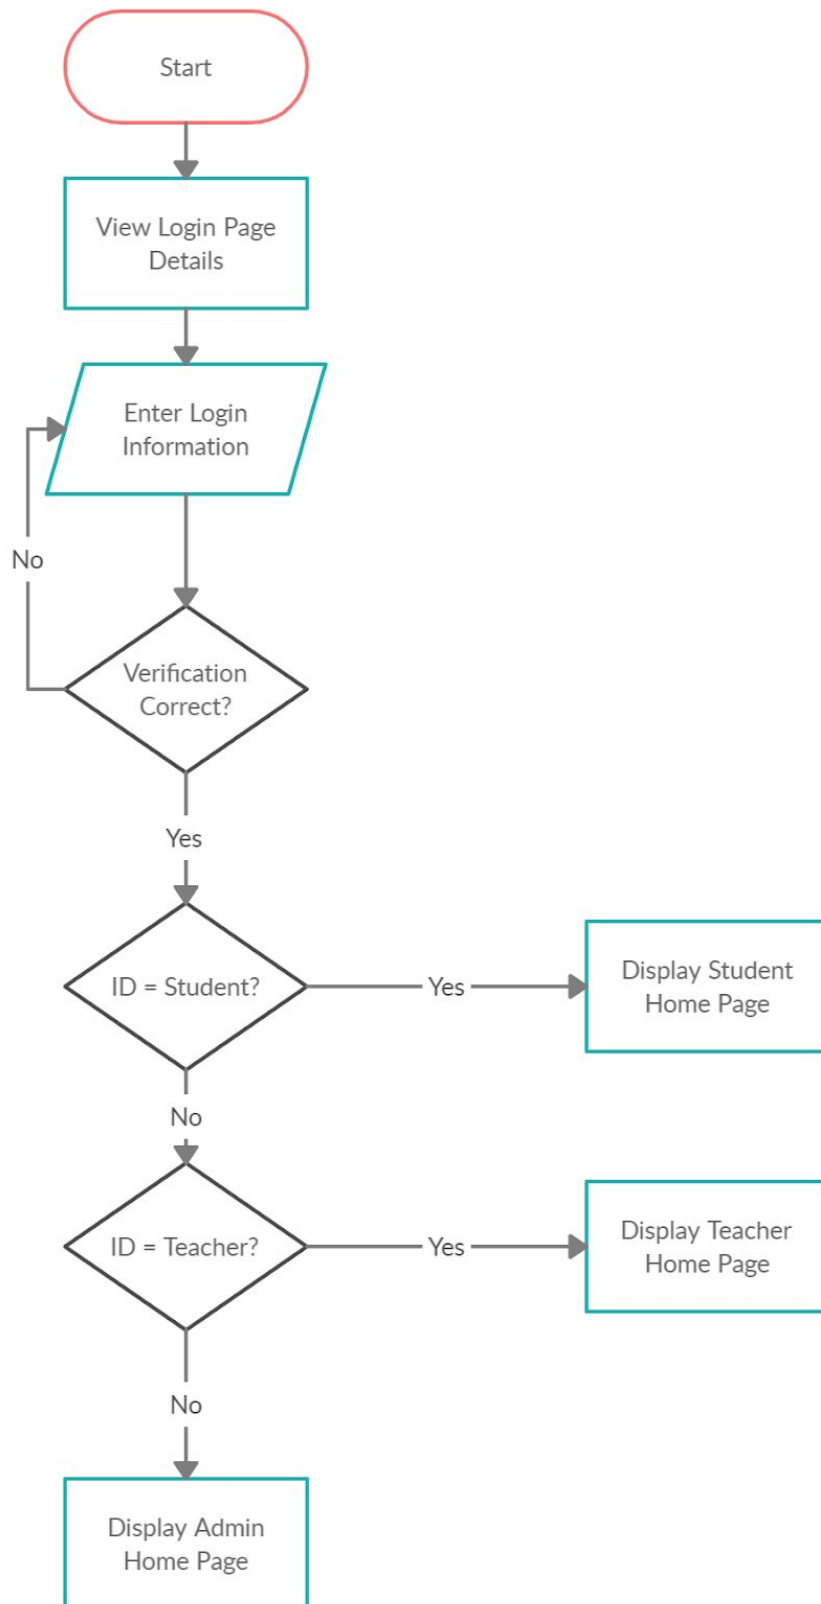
Start

View Login Page Details

Enter Login Information

No

Verification Correct?

Yes

ID = Student?

Yes

Display Student Home Page

No

ID = Teacher?

Yes

Display Teacher Home Page

No

Display Admin Home Page